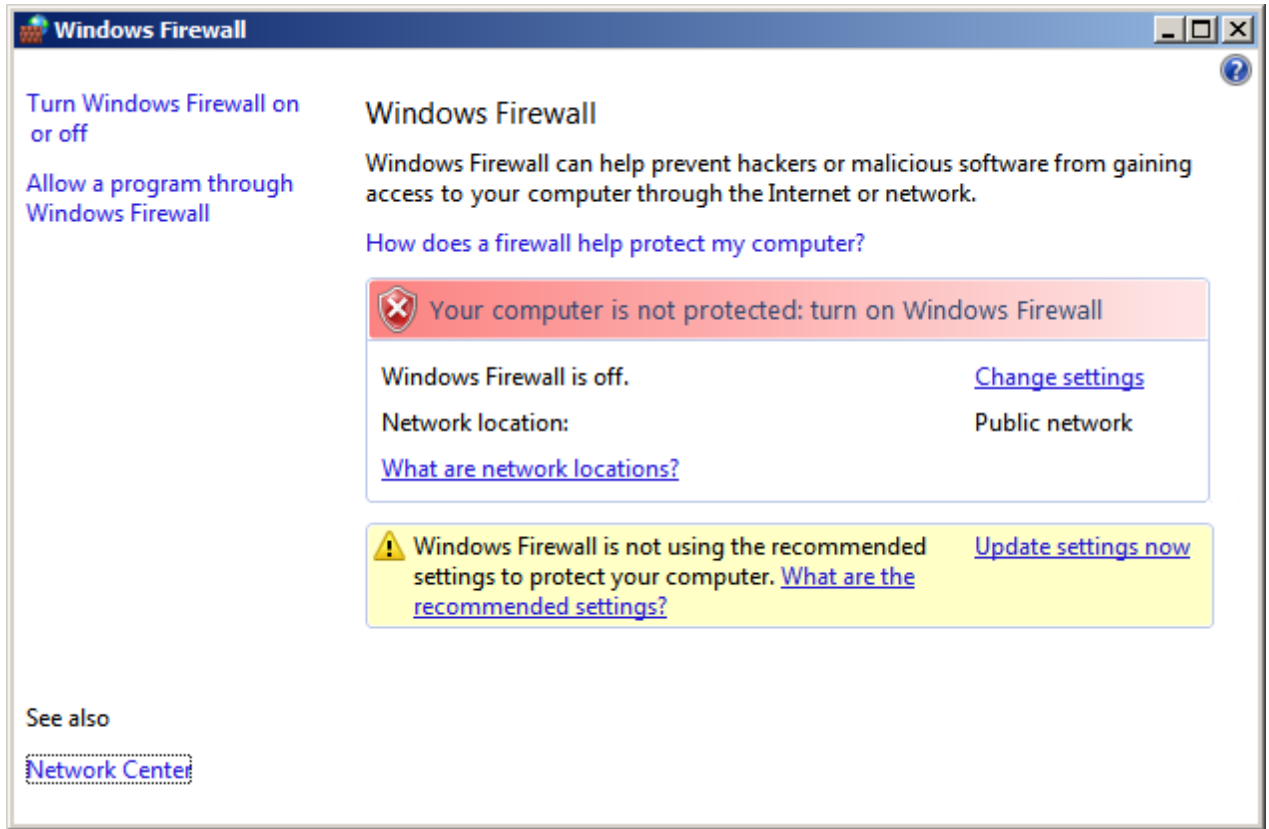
Windows Firewall

Turn Windows Firewall on or off

Allow a program through Windows Firewall

Windows Firewall

Windows Firewall can help prevent hackers or malicious software from gaining access to your computer through the Internet or network.

How does a firewall help protect my computer?

Your computer is not protected: turn on Windows Firewall

Windows Firewall is off.

Change settings

Network location:

Public network

What are network locations?

Windows Firewall is not using the recommended settings to protect your computer. What are the recommended settings?

Update settings now

See also

Network Center